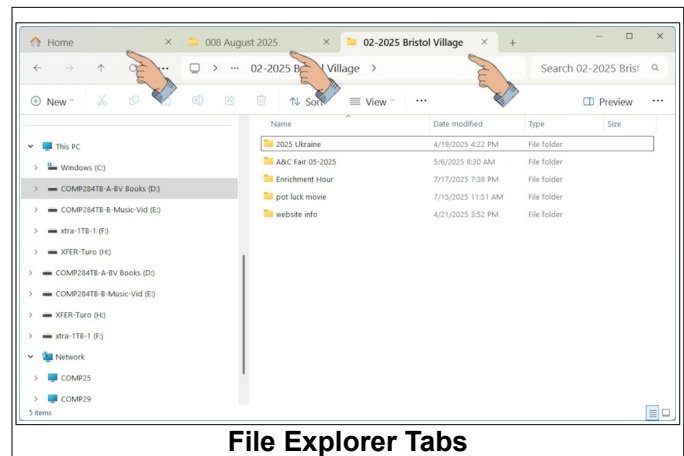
Home × 008 August 2025 × 02-2025 Bristol Village × +

02-2025 Br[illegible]l Village >

Search 02-2025 Brist

New Sort View ··· Preview ···

This PC
Windows (C:)
COMP284TB-A-BV Books (D:)
COMP284TB-B-Music-Vid (E:)
xtra-1TB-1 (F:)
XFER-Turo (H:)
COMP284TB-A-BV Books (D:)
COMP284TB-B-Music-Vid (E:)
XFER-Turo (H:)
xtra-1TB-1 (F:)
Network
COMP25
COMP29

5 items

| Name | Date modified | Type | Size |
|---|---|---|---|
| 2025 Ukraine | 4/19/2025 4:22 PM | File folder | |
| A&C Fair 05-2025 | 5/6/2025 8:30 AM | File folder | |
| Enrichment Hour | 7/17/2025 7:38 PM | File folder | |
| pot luck movie | 7/15/2025 11:51 AM | File folder | |
| website info | 4/21/2025 3:52 PM | File folder | |

File Explorer Tabs